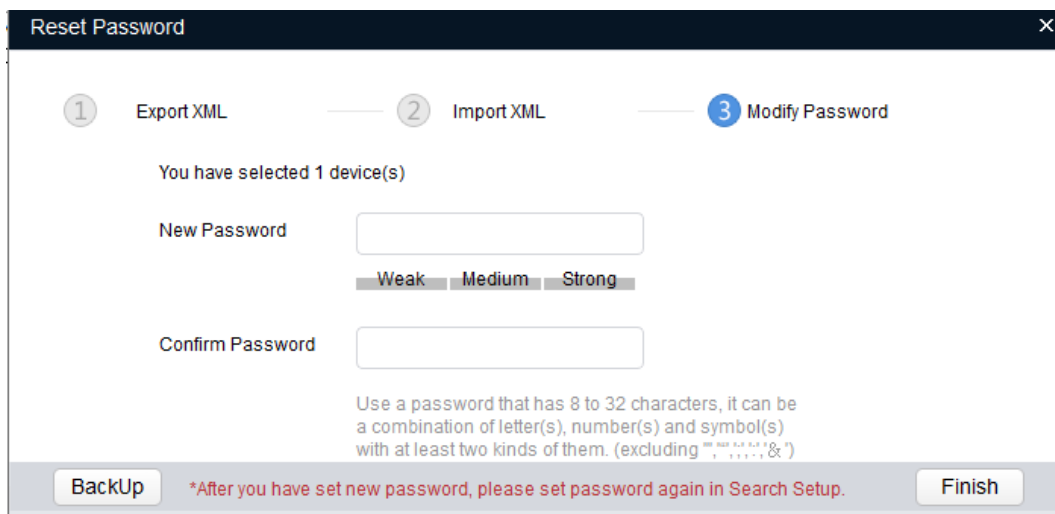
Reset Password ×

1 Export XML

2 Import XML

3 Modify Password

You have selected 1 device(s)

New Password

Weak Medium Strong

Confirm Password

Use a password that has 8 to 32 characters, it can be a combination of letter(s), number(s) and symbol(s) with at least two kinds of them. (excluding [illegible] & ')

BackUp

*After you have set new password, please set password again in Search Setup.

Finish